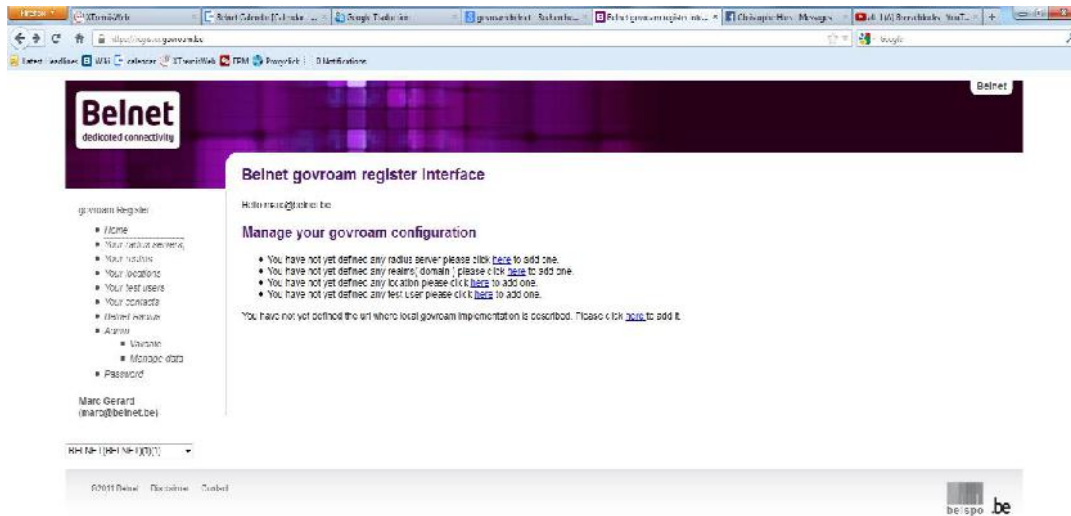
Firefox XTermisWeb Belnet Calendar [Calendar... Google Traduction govroam belnet - Recherche... Belnet govroam register inte... Christophe Haus - Messages 4 | IA | Remarkable - YouTube +

https://register.govroam.be

Google

Latest Headlines WiKi calendar XTermisWeb TPM Proxyclick 0 Notifications

Belnet

Belnet
dedicated connectivity

Belnet govroam register interface

govroam Register

Hello marc@belnet.be

Manage your govroam configuration

• Home
• Your radius servers
• Your realms
• Your locations
• Your test users
• Your contacts
• Belnet version
• Admin
  • Validate
  • Manage data
• Password

• You have not yet defined any radius server please click here to add one.
• You have not yet defined any realm( domain ) please click here to add one.
• You have not yet defined any location please click here to add one.
• You have not yet defined any test user please click here to add one.

You have not yet defined the url where local govroam implementation is described. Please click here to add it.

Marc Gerard
(marc@belnet.be)

BELNET(BELNET)(0)(1)

©2011 Belnet Disclaimer Contact

belspo .be